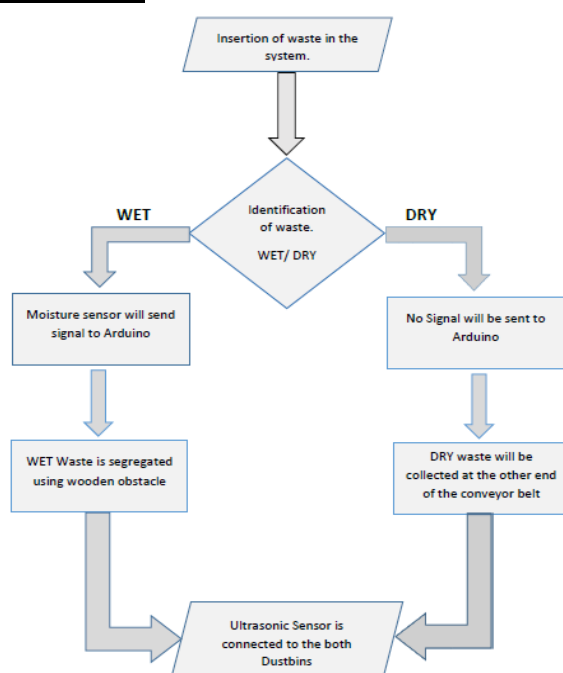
Insertion of waste in the system.

Identification of waste.

WET/ DRY

WET

DRY

Moisture sensor will send signal to Arduino

No Signal will be sent to Arduino

WET Waste is segregated using wooden obstacle

DRY waste will be collected at the other end of the conveyor belt

Ultrasonic Sensor is connected to the both Dustbins